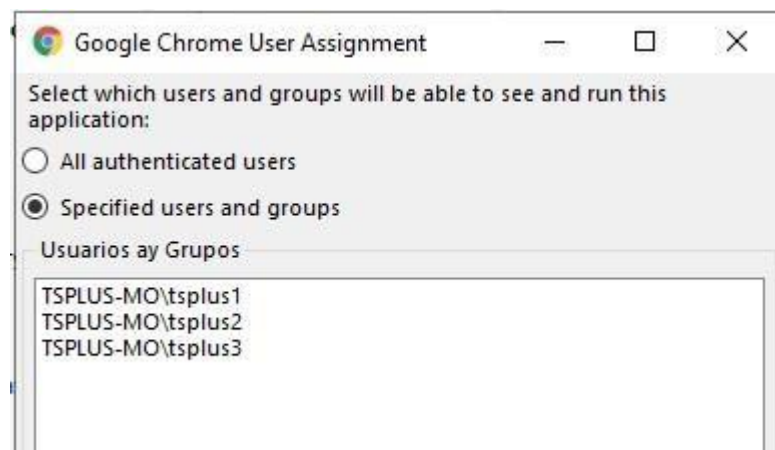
Google Chrome User Assignment

Select which users and groups will be able to see and run this application:

All authenticated users

Specified users and groups

Usuarios ay Grupos

TSPLUS-MO\tsplus1
TSPLUS-MO\tsplus2
TSPLUS-MO\tsplus3